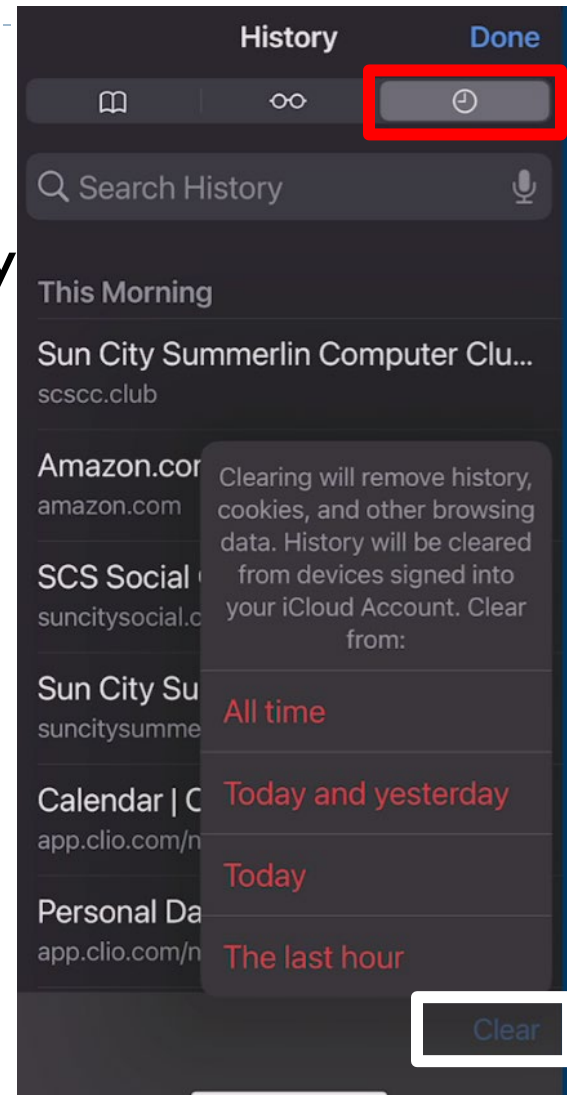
History

Done

Search History

This Morning

Sun City Summerlin Computer Clu...
scscc.club

Amazon.com
amazon.com

SCS Social
suncitysocial.c

Sun City Su
suncitysumme

Calendar | C
app.clio.com/n

Personal Da
app.clio.com/n

Clearing will remove history, cookies, and other browsing data. History will be cleared from devices signed into your iCloud Account. Clear from:

All time

Today and yesterday

Today

The last hour

Clear